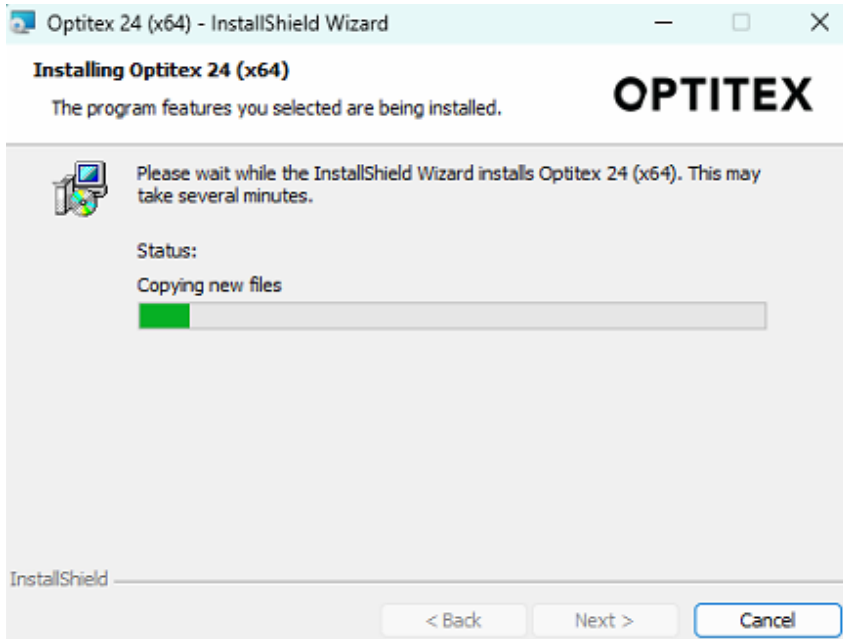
Optitex 24 (x64) - InstallShield Wizard

Installing Optitex 24 (x64)

The program features you selected are being installed.

OPTITEX

Please wait while the InstallShield Wizard installs Optitex 24 (x64). This may take several minutes.

Status:

Copying new files

InstallShield

< Back

Next >

Cancel